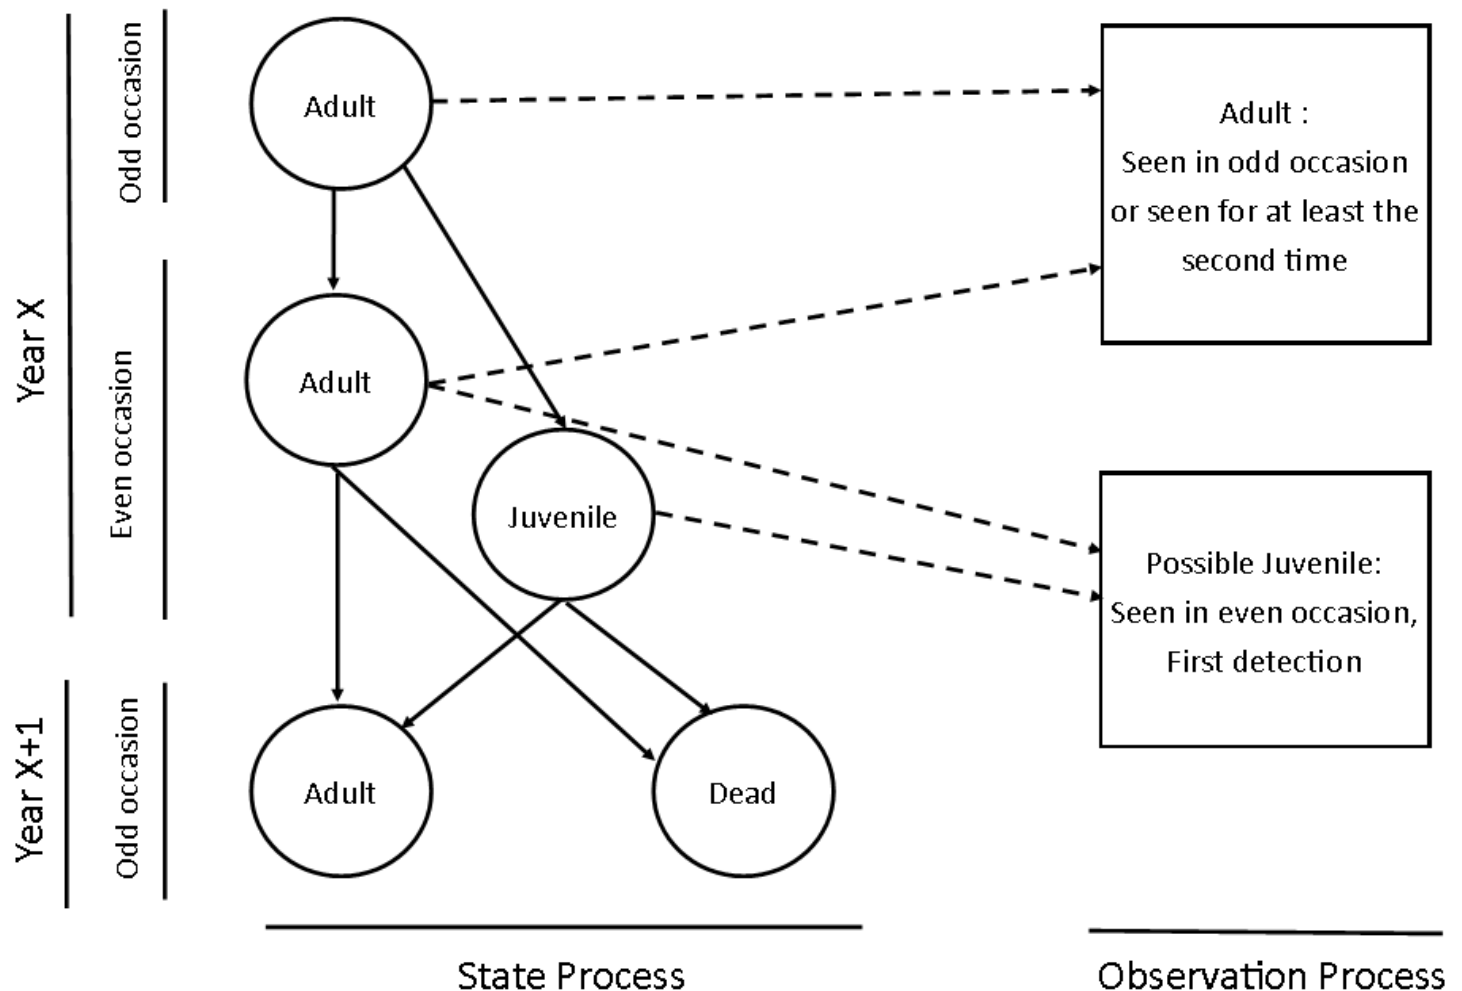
Year X

Odd occasion

Even occasion

Year X+1

Odd occasion

Adult

Adult

Juvenile

Adult

Dead

Adult :
Seen in odd occasion or seen for at least the second time

Possible Juvenile:
Seen in even occasion,
First detection

State Process

Observation Process